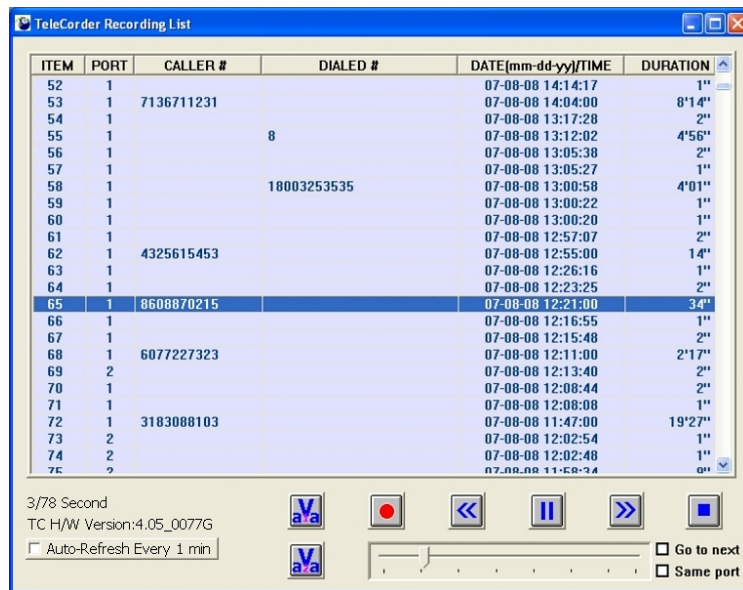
TeleCorder Recording List

| ITEM | PORT | CALLER # | DIALED # | DATE(mm-dd-yy)/TIME | DURATION |
|---|---|---|---|---|---|
| 52 | 1 | | | 07-08-08 14:14:17 | 1" |
| 53 | 1 | 7136711231 | | 07-08-08 14:04:00 | 8'14" |
| 54 | 1 | | | 07-08-08 13:17:28 | 2" |
| 55 | 1 | | 8 | 07-08-08 13:12:02 | 4'56" |
| 56 | 1 | | | 07-08-08 13:05:38 | 2" |
| 57 | 1 | | | 07-08-08 13:05:27 | 1" |
| 58 | 1 | | 18003253535 | 07-08-08 13:00:58 | 4'01" |
| 59 | 1 | | | 07-08-08 13:00:22 | 1" |
| 60 | 1 | | | 07-08-08 13:00:20 | 1" |
| 61 | 1 | | | 07-08-08 12:57:07 | 2" |
| 62 | 1 | 4325615453 | | 07-08-08 12:55:00 | 14" |
| 63 | 1 | | | 07-08-08 12:26:16 | 1" |
| 64 | 1 | | | 07-08-08 12:23:25 | 2" |
| 65 | 1 | 8608870215 | | 07-08-08 12:21:00 | 34" |
| 66 | 1 | | | 07-08-08 12:16:55 | 1" |
| 67 | 1 | | | 07-08-08 12:15:48 | 2" |
| 68 | 1 | 6077227323 | | 07-08-08 12:11:00 | 2'17" |
| 69 | 2 | | | 07-08-08 12:13:40 | 2" |
| 70 | 1 | | | 07-08-08 12:08:44 | 2" |
| 71 | 1 | | | 07-08-08 12:08:08 | 1" |
| 72 | 1 | 3183088103 | | 07-08-08 11:47:00 | 19'27" |
| 73 | 2 | | | 07-08-08 12:02:54 | 1" |
| 74 | 2 | | | 07-08-08 12:02:48 | 1" |
| 75 | 2 | | | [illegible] | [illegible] |

3/78 Second
TC H/W Version:4.05_0077G
Auto-Refresh Every 1 min

Go to next
Same port